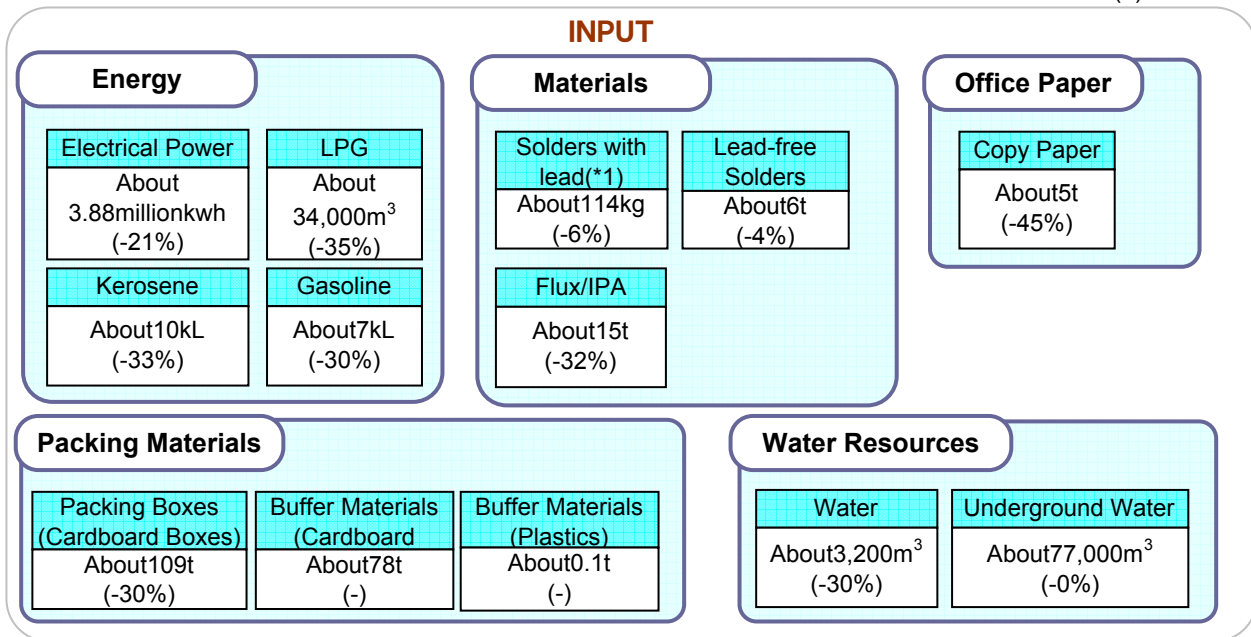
INPUT

Energy

Electrical Power
About 3.88millionkwh (-21%)

LPG
About $34,000m^3$ (-35%)

Kerosene
About10kL (-33%)

Gasoline
About7kL (-30%)

Materials

Solders with lead(*1)
About114kg (-6%)

Lead-free Solders
About6t (-4%)

Flux/IPA
About15t (-32%)

Office Paper

Copy Paper
About5t (-45%)

Packing Materials

Packing Boxes (Cardboard Boxes)
About109t (-30%)

Buffer Materials (Cardboard
About78t (-)

Buffer Materials (Plastics)
About0.1t (-)

Water Resources

Water
About$3,200m^3$ (-30%)

Underground Water
About$77,000m^3$ (-0%)